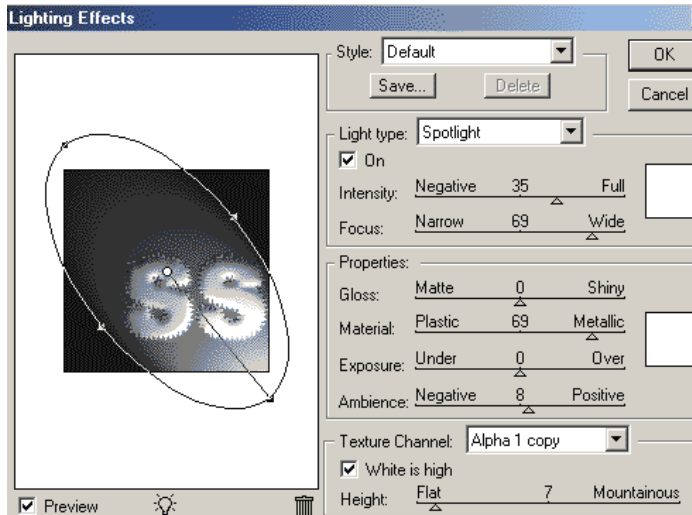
Lighting Effects

Style: Default
Save...
Delete
OK
Cancel

Light type: Spotlight
On
Intensity: Negative 35 Full
Focus: Narrow 69 Wide

Properties:
Gloss: Matte 0 Shiny
Material: Plastic 69 Metallic
Exposure: Under 0 Over
Ambience: Negative 8 Positive

Texture Channel: Alpha 1 copy
White is high
Height: Flat 7 Mountainous

Preview